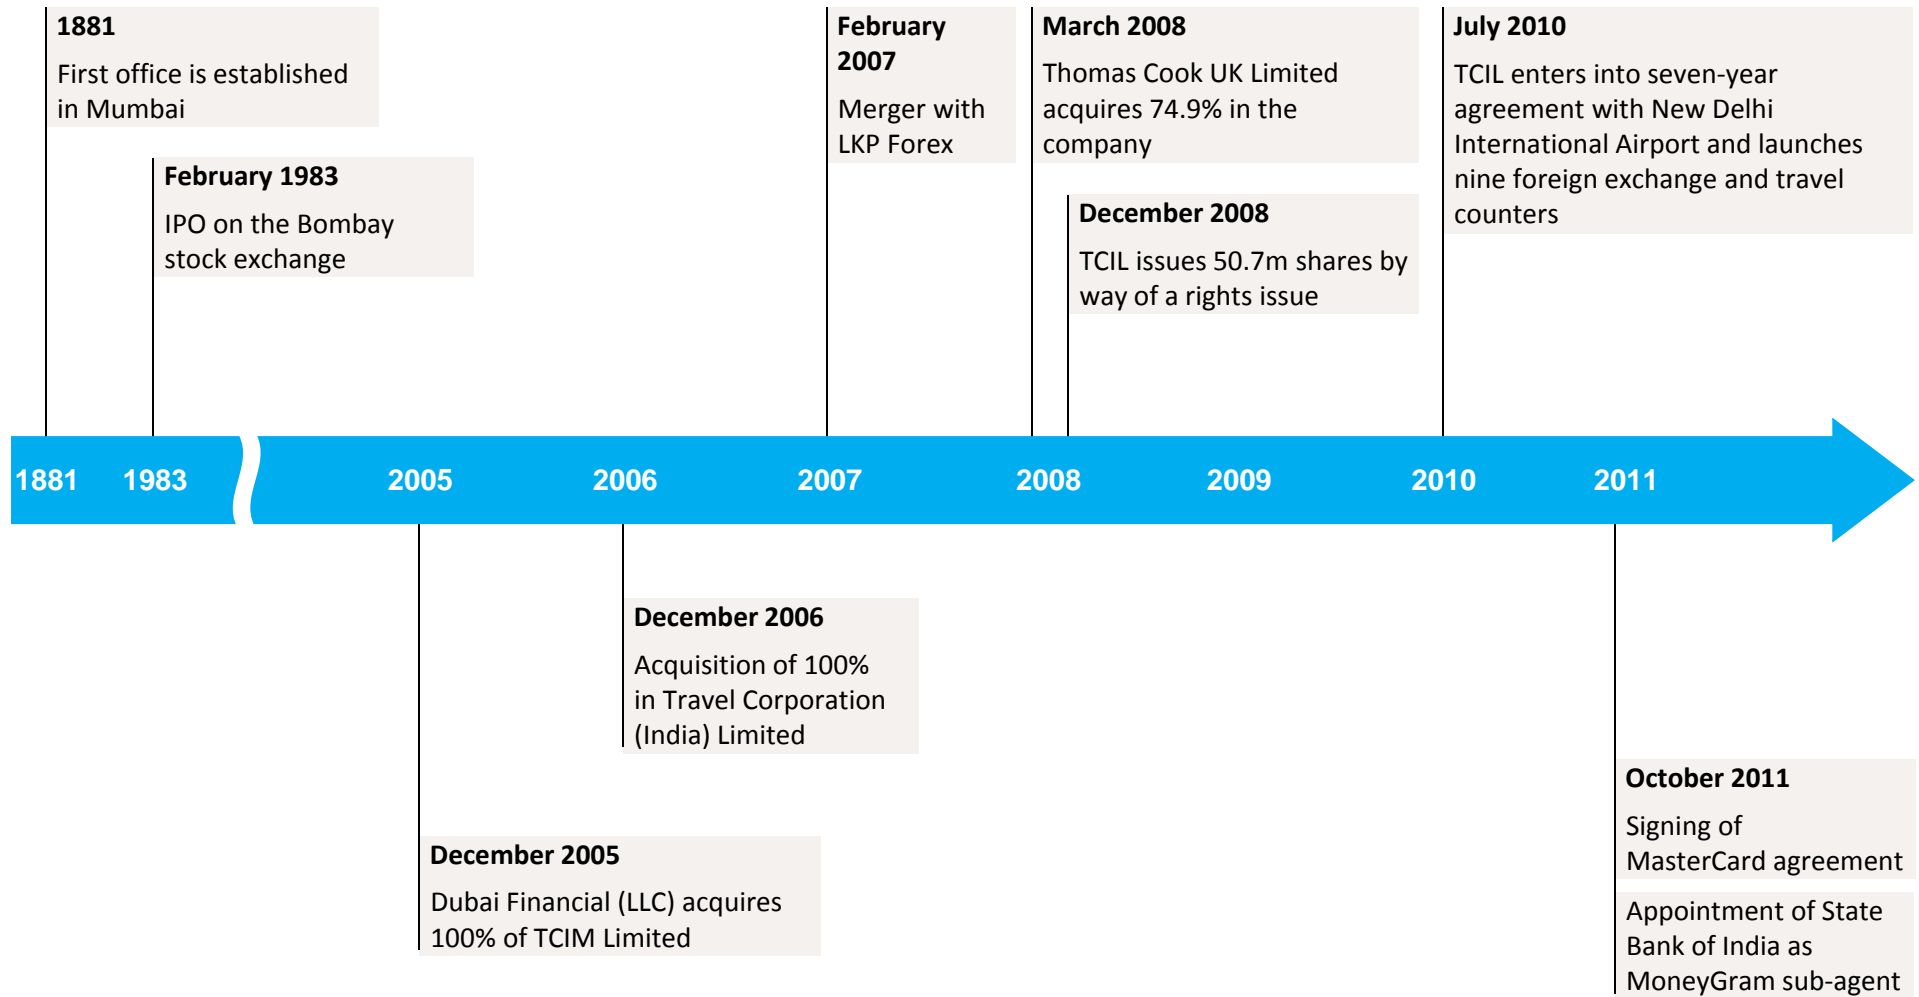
1881
First office is established in Mumbai

February 1983
IPO on the Bombay stock exchange

February 2007
Merger with LKP Forex

March 2008
Thomas Cook UK Limited acquires 74.9% in the company

December 2008
TCIL issues 50.7m shares by way of a rights issue

July 2010
TCIL enters into seven-year agreement with New Delhi International Airport and launches nine foreign exchange and travel counters

1881 1983 2005 2006 2007 2008 2009 2010 2011

December 2006
Acquisition of 100% in Travel Corporation (India) Limited

December 2005
Dubai Financial (LLC) acquires 100% of TCIM Limited

October 2011
Signing of MasterCard agreement

Appointment of State Bank of India as MoneyGram sub-agent